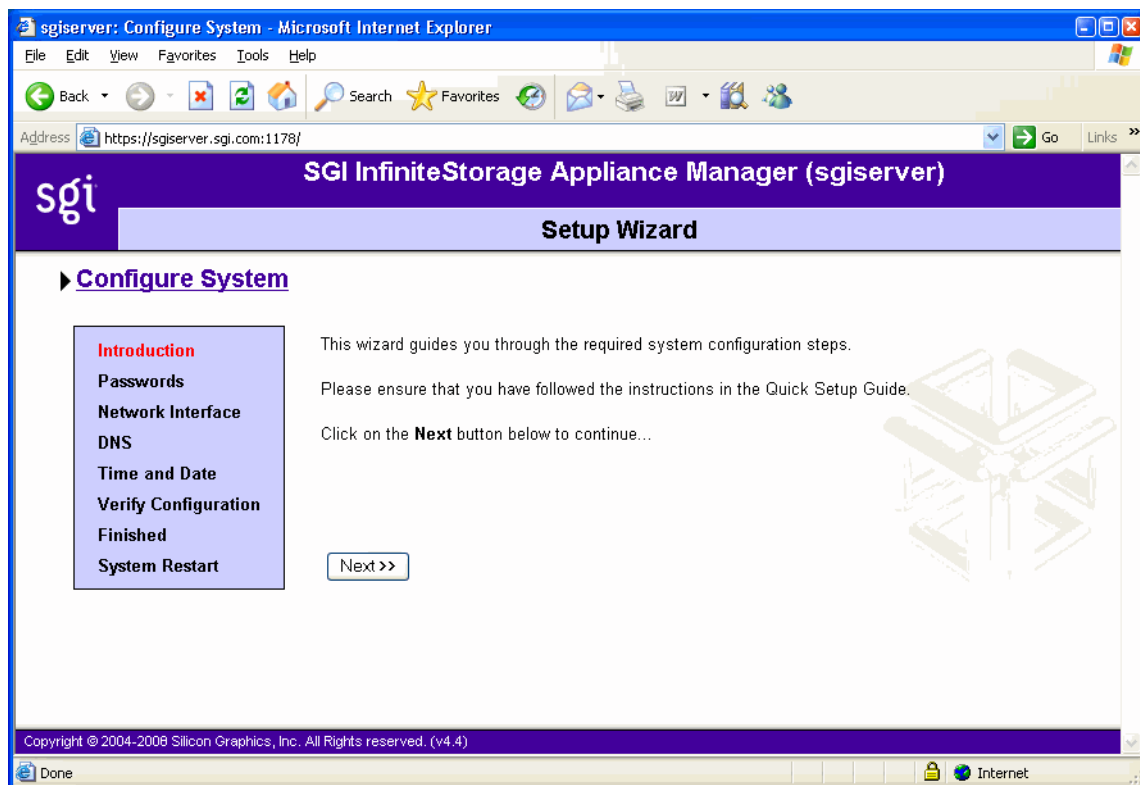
sgiserver: Configure System - Microsoft Internet Explorer

File Edit View Favorites Tools Help

Back Search Favorites

Address https://sgiserver.sgi.com:1178/ Go Links

sgi

SGI InfiniteStorage Appliance Manager (sgiserver)

Setup Wizard

Configure System

Introduction
Passwords
Network Interface
DNS
Time and Date
Verify Configuration
Finished
System Restart

This wizard guides you through the required system configuration steps.

Please ensure that you have followed the instructions in the Quick Setup Guide.

Click on the **Next** button below to continue...

Next >>

Copyright © 2004-2008 Silicon Graphics, Inc. All Rights reserved. (v4.4)

Done Internet